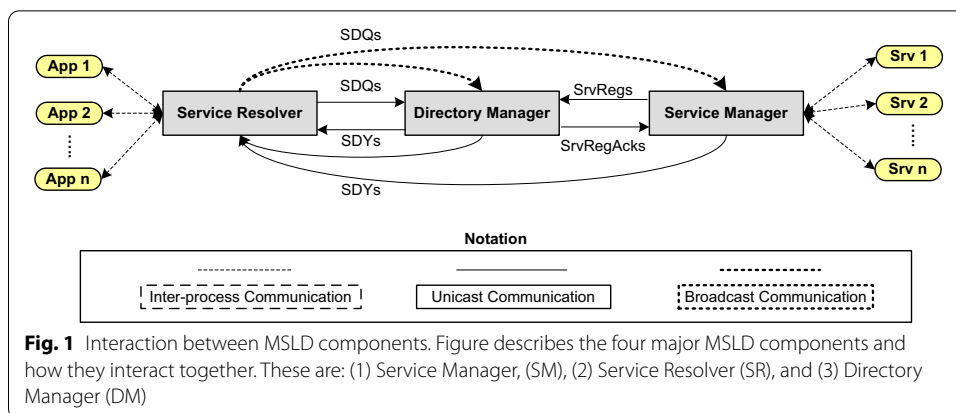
SDQs

App 1

App 2

⋮

App n

Service Resolver

SDQs

SDYs

Directory Manager

SrvRegs

SrvRegAcks

Service Manager

Srv 1

Srv 2

⋮

Srv n

SDYs

Notation

Inter-process Communication

Unicast Communication

Broadcast Communication

**Fig. 1** Interaction between MSLD components. Figure describes the four major MSLD components and how they interact together. These are: (1) Service Manager, (SM), (2) Service Resolver (SR), and (3) Directory Manager (DM)